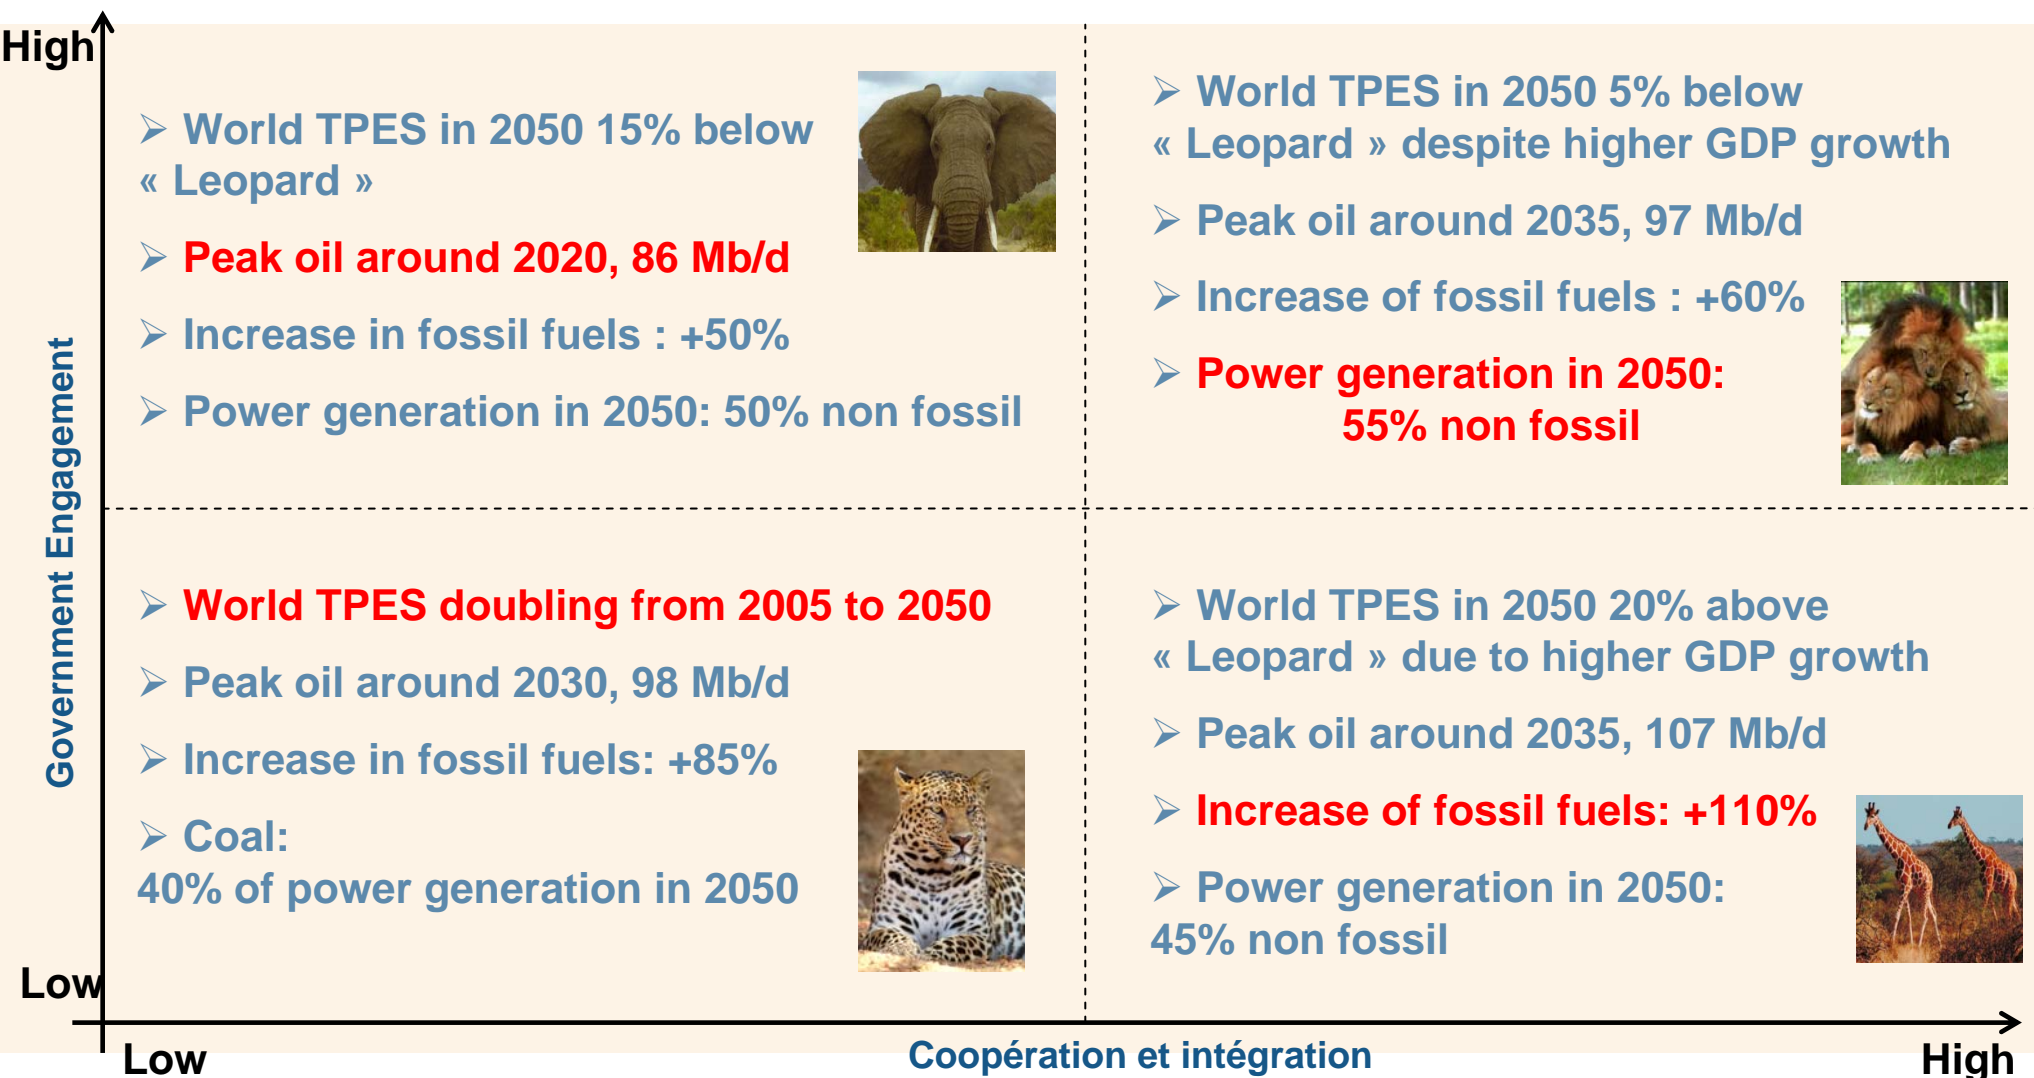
High

Government Engagement

➢ World TPES in 2050 15% below « Leopard »

➢ Peak oil around 2020, 86 Mb/d

➢ Increase in fossil fuels : +50%

➢ Power generation in 2050: 50% non fossil

➢ World TPES in 2050 5% below « Leopard » despite higher GDP growth

➢ Peak oil around 2035, 97 Mb/d

➢ Increase of fossil fuels : +60%

➢ Power generation in 2050: 55% non fossil

➢ World TPES doubling from 2005 to 2050

➢ Peak oil around 2030, 98 Mb/d

➢ Increase in fossil fuels: +85%

➢ Coal: 40% of power generation in 2050

➢ World TPES in 2050 20% above « Leopard » due to higher GDP growth

➢ Peak oil around 2035, 107 Mb/d

➢ Increase of fossil fuels: +110%

➢ Power generation in 2050: 45% non fossil

Low

Low

Coopération et intégration

High